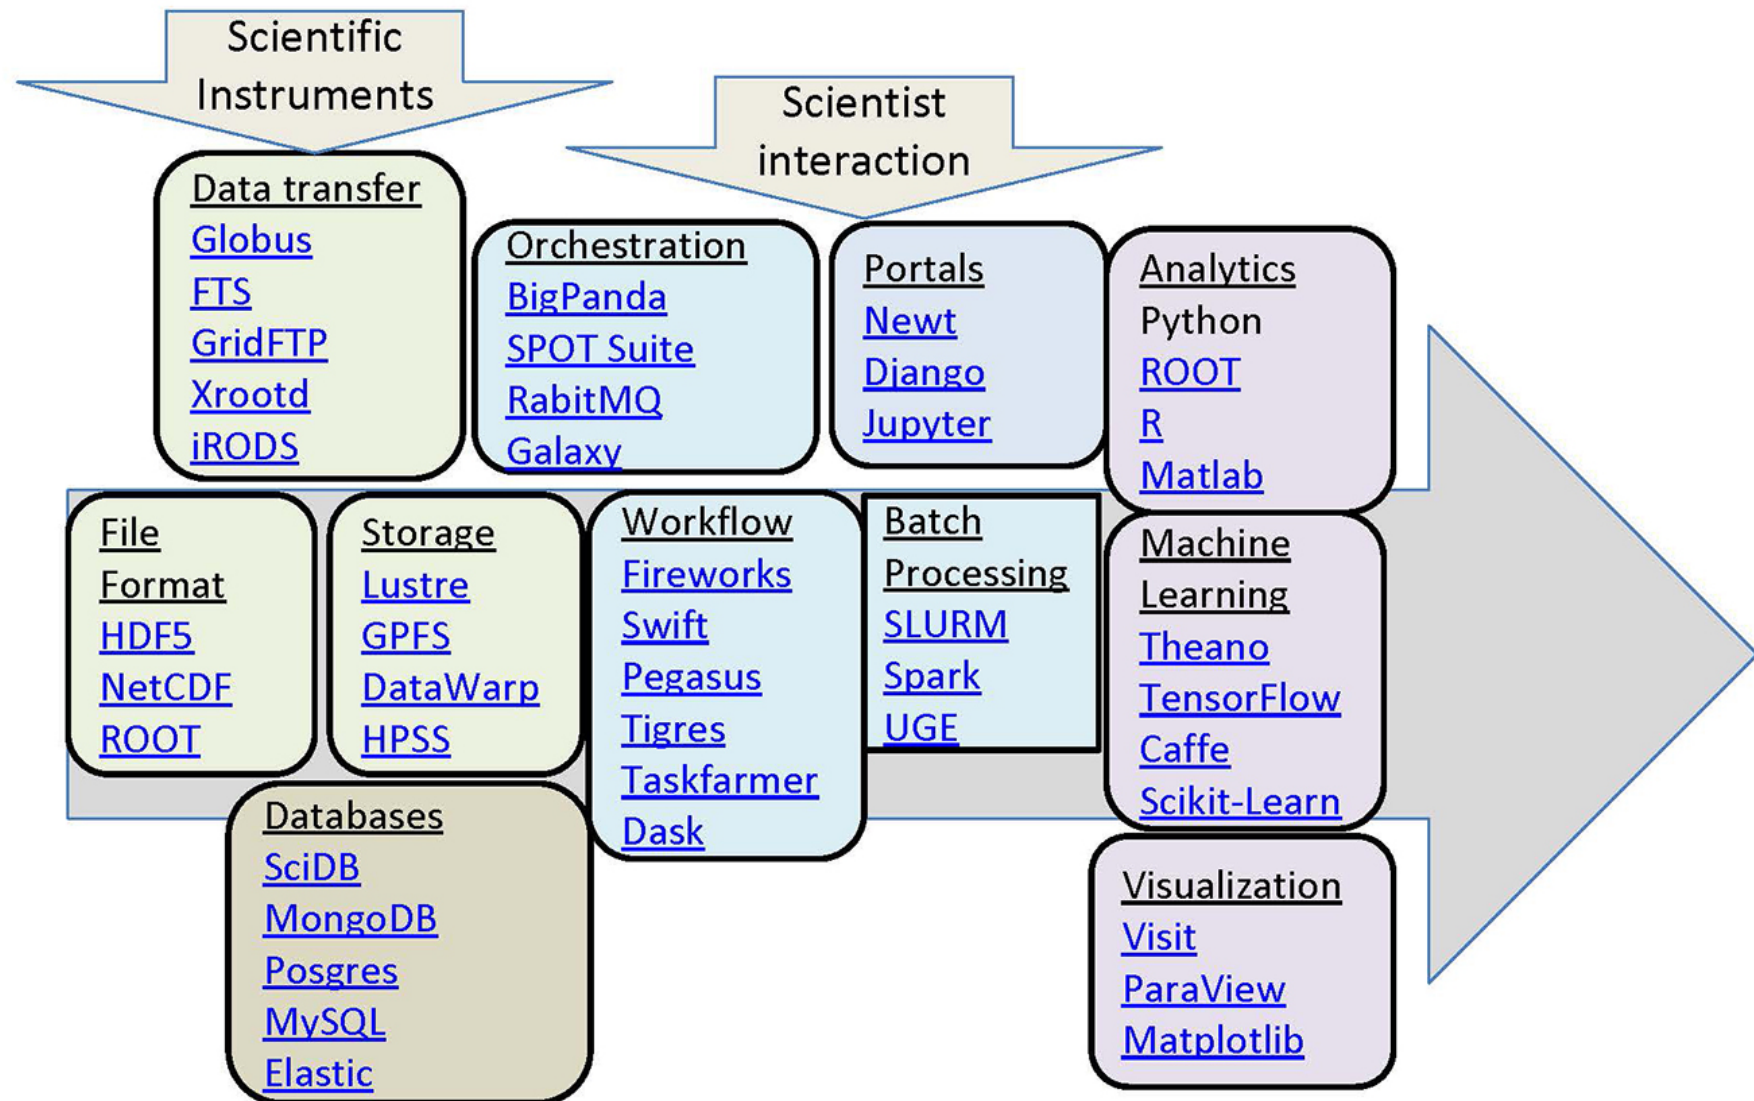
Scientific Instruments

Scientist interaction

Data transfer
Globus
FTS
GridFTP
Xrootd
iRODS

Orchestration
BigPanda
SPOT Suite
RabitMQ
Galaxy

Portals
Newt
Django
Jupyter

Analytics
Python
ROOT
R
Matlab

File Format
HDF5
NetCDF
ROOT

Storage
Lustre
GPFS
DataWarp
HPSS

Workflow
Fireworks
Swift
Pegasus
Tigres
Taskfarmer
Dask

Batch Processing
SLURM
Spark
UGE

Machine Learning
Theano
TensorFlow
Caffe
Scikit-Learn

Databases
SciDB
MongoDB
Posgres
MySQL
Elastic

Visualization
Visit
ParaView
Matplotlib